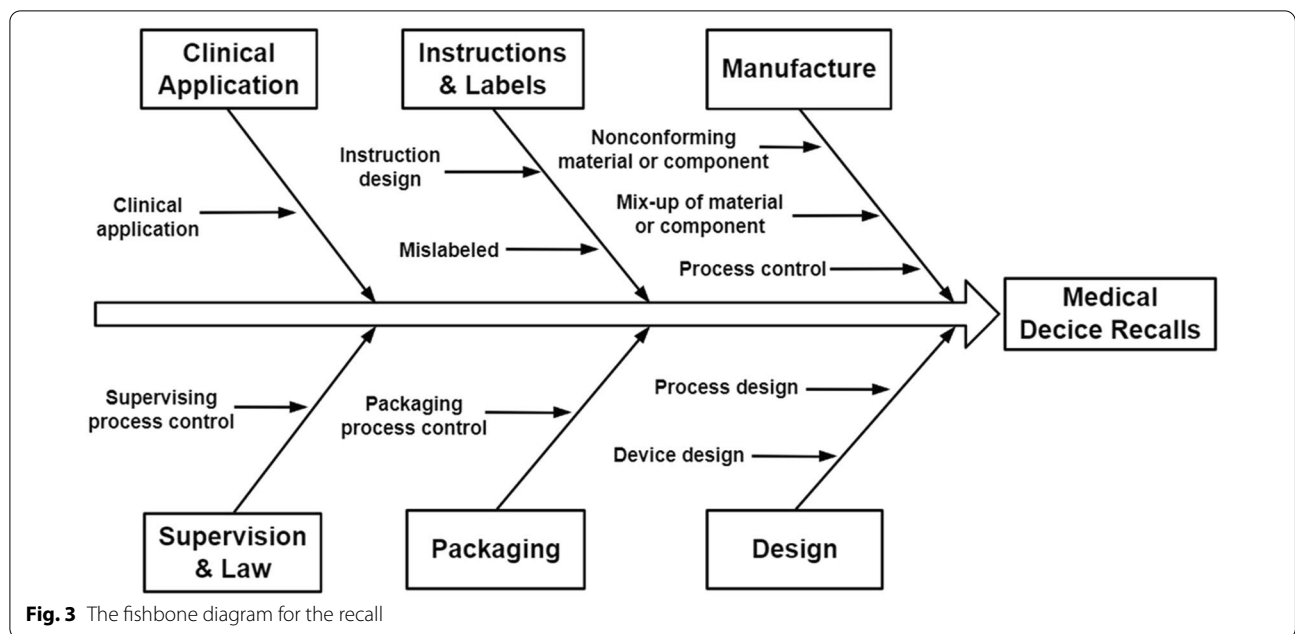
Clinical Application

Instructions & Labels

Manufacture

Clinical application

Instruction design

Mislabeled

Nonconforming material or component

Mix-up of material or component

Process control

Medical Decice Recalls

Supervising process control

Packaging process control

Process design

Device design

Supervision & Law

Packaging

Design

**Fig. 3** The fishbone diagram for the recall